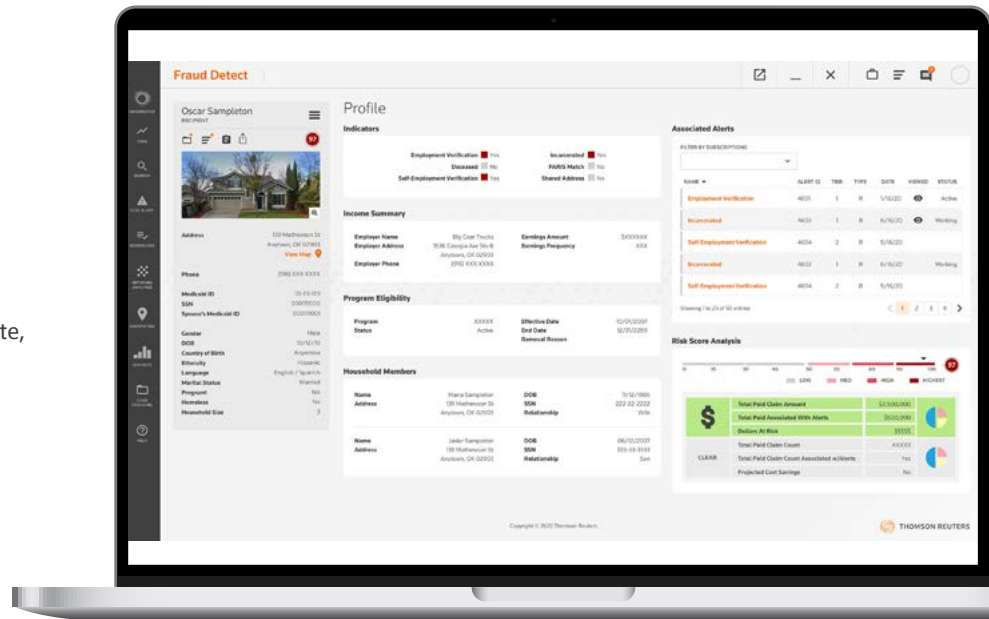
te,

Fraud Detect

Oscar Sampleton
RECIPIENT

97

Address
View Map

Phone

Medicaid ID
SSN
Spouse's Medicaid ID

Gender
DOB
Country of Birth
Ethnicity
Language
Marital Status
Pregnant
Homeless
Household Size

Profile

Indicators

Employment Verification Yes
Deceased No
Self-Employment Verification Yes
Incarcerated Yes
PARIS Match No
Shared Address No

Income Summary

Employer Name
Employer Address
Employer Phone
Earnings Amount
Earnings Frequency

Program Eligibility

Program
Status
Effective Date
End Date
Removal Reason

Household Members

Name
Address
DOB
SSN
Relationship

Name
Address
DOB
SSN
Relationship

Associated Alerts

FILTER BY SUBSCRIPTIONS

| NAME | ALERT ID | TIER | TYPE | DATE | VIEWED | STATUS |
|---|---|---|---|---|---|---|
| Employment Verification | | | | | | Active |
| Incarcerated | | | | | | Working |
| Self Employment Verification | | | | | | |
| Incarcerated | | | | | | Working |
| Self Employment Verification | | | | | | |

Risk Score Analysis

LOW MED HIGH HIGHEST

97

| | Total Paid Claim Amount | |
|---|---|---|
| $ | Total Paid Associated With Alerts | |
| | Dollars At Risk | |
| | Total Paid Claim Count | |
| CLEAR | Total Paid Claim Count Associated w/Alerts | Yes |
| | Projected Cost Savings | No |

Copyright © 2020 Thomson Reuters

THOMSON REUTERS